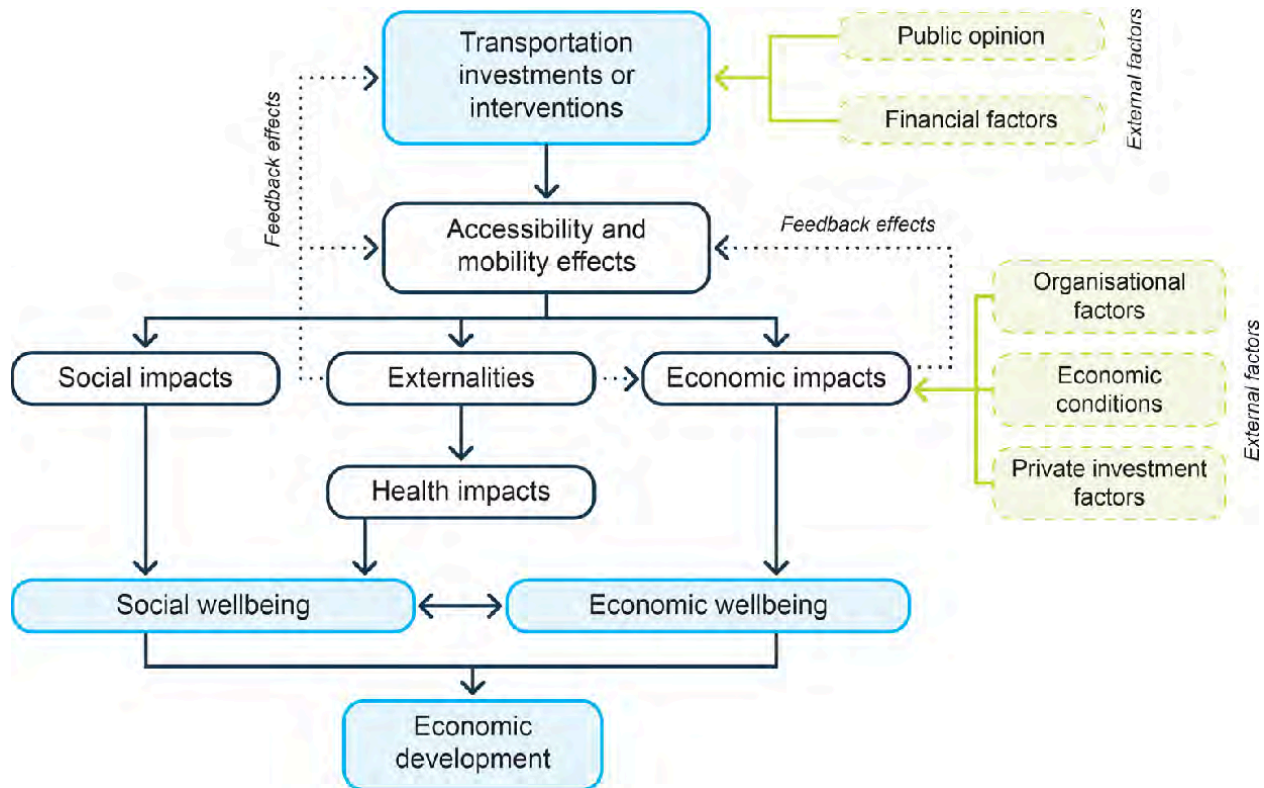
Transportation investments or interventions

Public opinion

Financial factors

External factors

Feedback effects

Accessibility and mobility effects

Feedback effects

Organisational factors

Economic conditions

Private investment factors

External factors

Social impacts

Externalities

Economic impacts

Health impacts

Social wellbeing

Economic wellbeing

Economic development